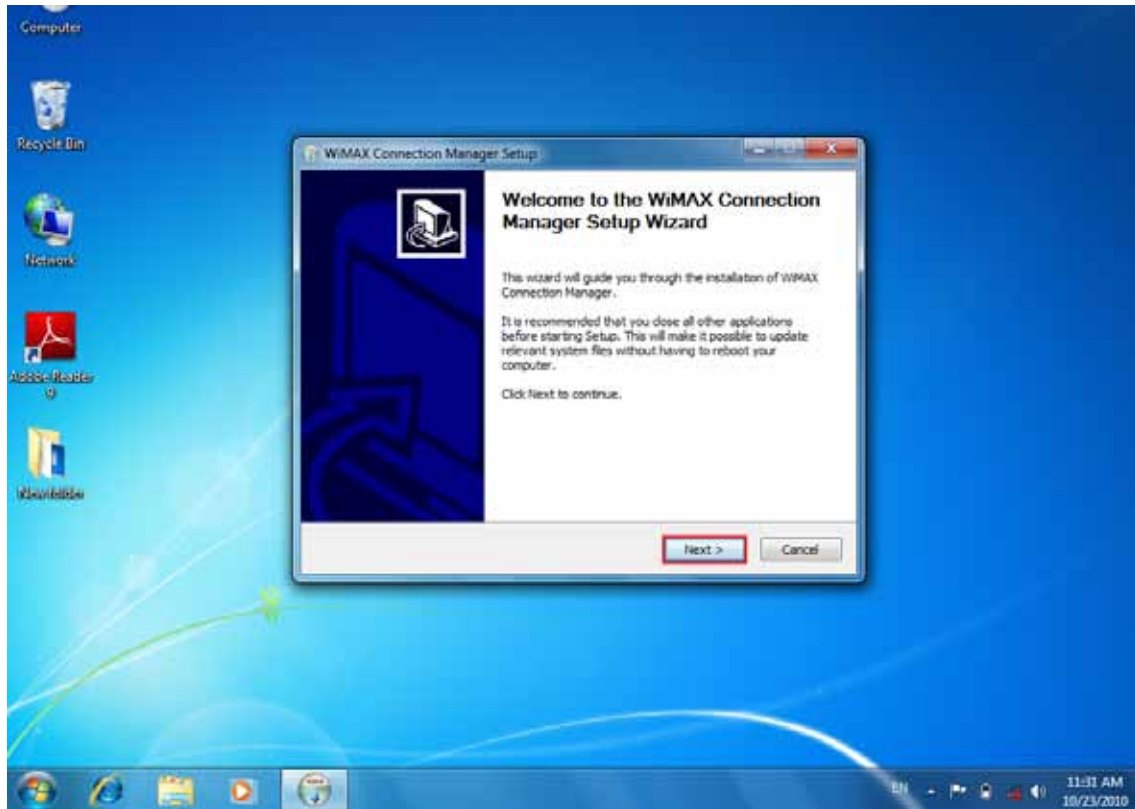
Computer

Recycle Bin

Network

Adobe Reader 9

New folder

WiMAX Connection Manager Setup

Welcome to the WiMAX Connection Manager Setup Wizard

This wizard will guide you through the installation of WiMAX Connection Manager.

It is recommended that you close all other applications before starting Setup. This will make it possible to update relevant system files without having to reboot your computer.

Click Next to continue.

Next >

Cancel

EN

11:31 AM
10/23/2010